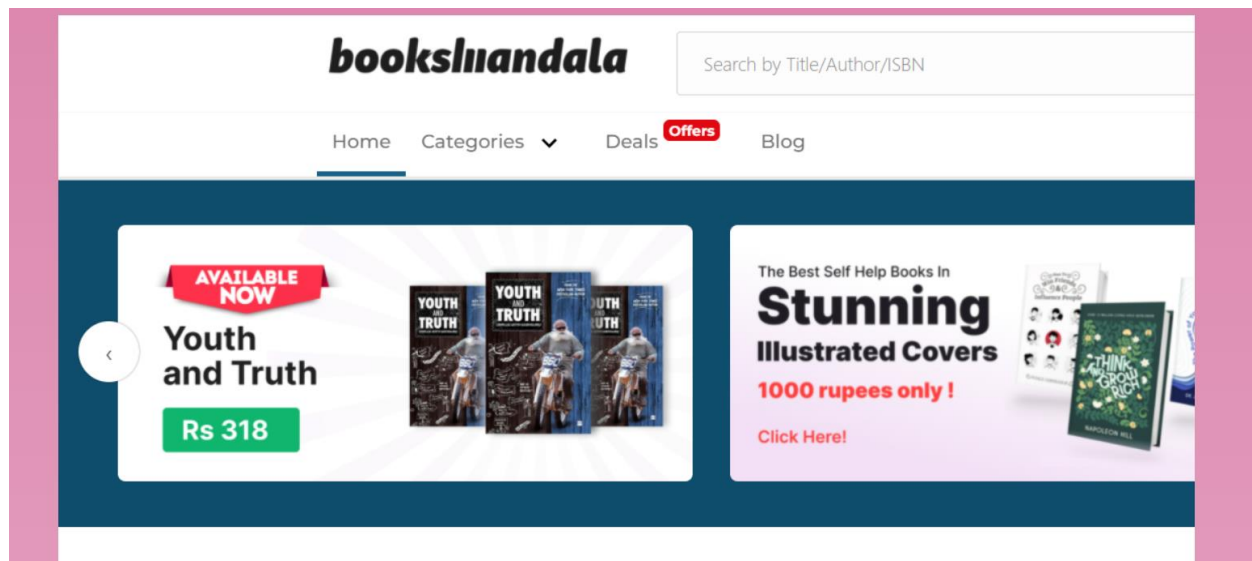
booksmandala

Search by Title/Author/ISBN

Home Categories Deals Offers Blog

AVAILABLE NOW

Youth and Truth

Rs 318

YOUTH AND TRUTH

YOUTH AND TRUTH

The Best Self Help Books In

Stunning Illustrated Covers

1000 rupees only !

Click Here!

THINK AND GROW RICH

NAPOLEON HILL